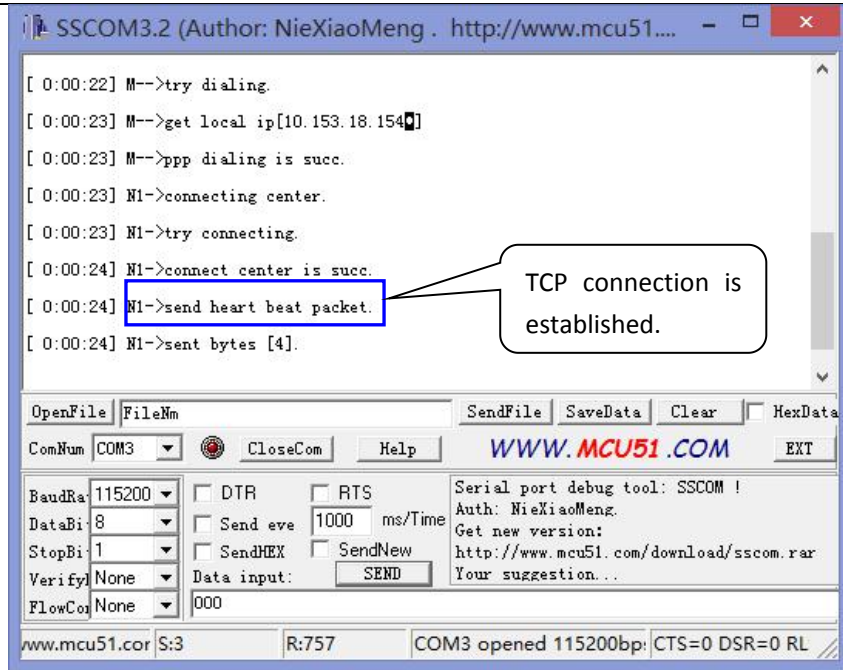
SSCOM3.2 (Author: NieXiaoMeng . http://www.mcu51....

[ 0:00:22] M-->try dialing.

[ 0:00:23] M-->get local ip[10.153.18.154]

[ 0:00:23] M-->ppp dialing is succ.

[ 0:00:23] N1->connecting center.

[ 0:00:23] N1->try connecting.

[ 0:00:24] N1->connect center is succ.

[ 0:00:24] N1->send heart beat packet.

[ 0:00:24] N1->sent bytes [4].

TCP connection is established.

OpenFile FileNm SendFile SaveData Clear HexData

ComNum COM3 CloseCom Help WWW.MCU51.COM EXT

BaudRa 115200 DTR RTS

DataBi 8 Send eve 1000 ms/Time

StopBi 1 SendHEX SendNew

Verifyl None Data input: SEND

FlowCo None 000

Serial port debug tool: SSCOM !
Auth: NieXiaoMeng.
Get new version:
http://www.mcu51.com/download/sscom.rar
Your suggestion...

www.mcu51.cor S:3 R:757 COM3 opened 115200bp: CTS=0 DSR=0 RL